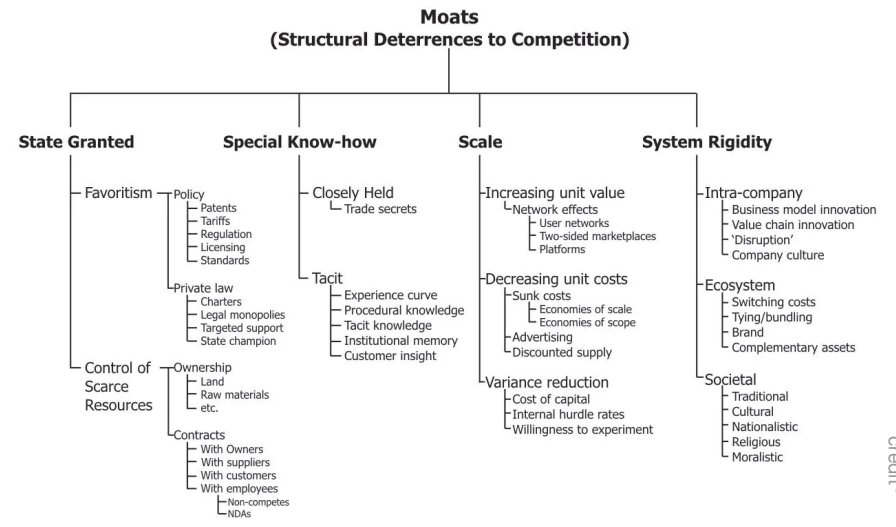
Moats
(Structural Deterrences to Competition)

State Granted

Favoritism
Policy
Patents
Tariffs
Regulation
Licensing
Standards
Private law
Charters
Legal monopolies
Targeted support
State champion

Control of Scarce Resources
Ownership
Land
Raw materials
etc.
Contracts
With Owners
With suppliers
With customers
With employees
Non-competes
NDAs

Special Know-how

Closely Held
Trade secrets

Tacit
Experience curve
Procedural knowledge
Tacit knowledge
Institutional memory
Customer insight

Scale

Increasing unit value
Network effects
User networks
Two-sided marketplaces
Platforms

Decreasing unit costs
Sunk costs
Economies of scale
Economies of scope
Advertising
Discounted supply

Variance reduction
Cost of capital
Internal hurdle rates
Willingness to experiment

System Rigidity

Intra-company
Business model innovation
Value chain innovation
'Disruption'
Company culture

Ecosystem
Switching costs
Tying/bundling
Brand
Complementary assets

Societal
Traditional
Cultural
Nationalistic
Religious
Moralistic

Credit